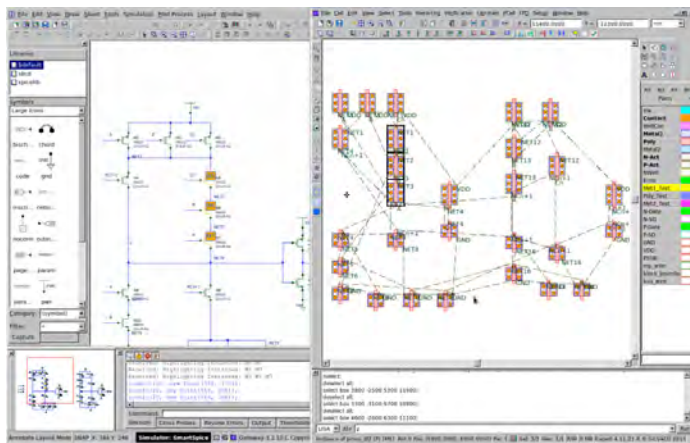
File Edit View Draw Sheet Tools Simulation Post Process Layout Window Help

Libraries
Symbols
Large Icons
Category
Filter
Capture

Simulator: SmartSpice

File Edit Cell Edit View Select Tools Verification Multi-view Utilities PTAP HTL Setup Window Help

Layers

Well
Contact
Metal1
Poly
Metal2
N-Act
P-Act

NET1
NET4
NET6
NET12
NET13
NET15
NET16
T1
T2
T3
VDD
GND